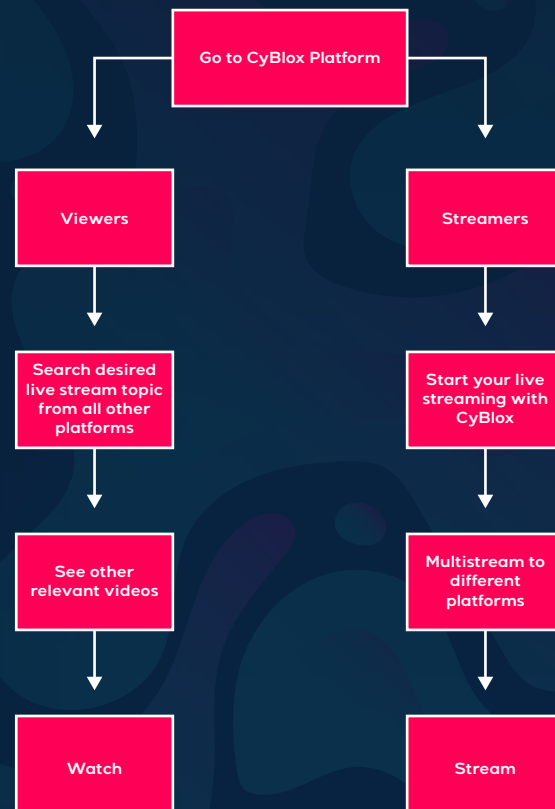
Go to CyBlox Platform

Viewers

Search desired live stream topic from all other platforms

See other relevant videos

Watch

Streamers

Start your live streaming with CyBlox

Multistream to different platforms

Stream